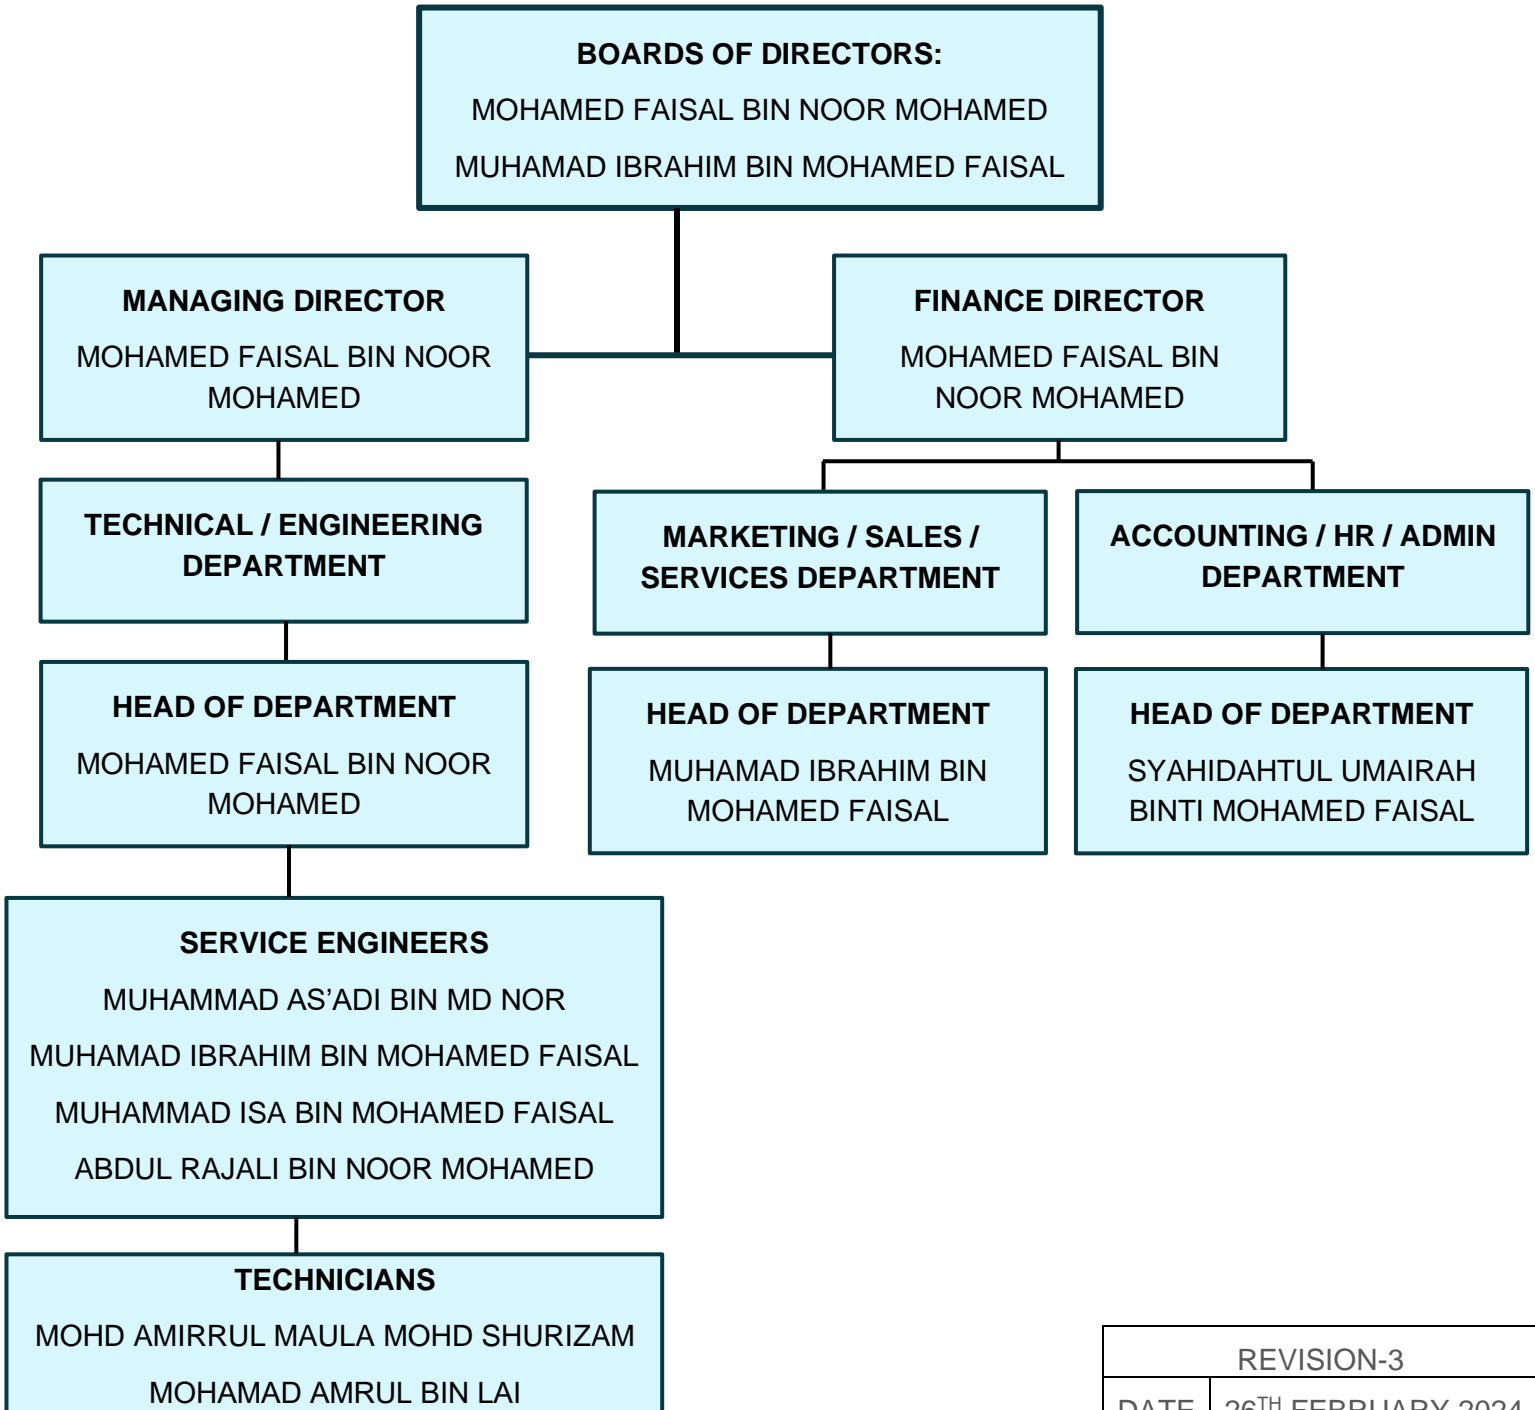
BOARDS OF DIRECTORS:

MOHAMED FAISAL BIN NOOR MOHAMED

MUHAMAD IBRAHIM BIN MOHAMED FAISAL

MANAGING DIRECTOR

MOHAMED FAISAL BIN NOOR MOHAMED

FINANCE DIRECTOR

MOHAMED FAISAL BIN NOOR MOHAMED

TECHNICAL / ENGINEERING DEPARTMENT

HEAD OF DEPARTMENT

MOHAMED FAISAL BIN NOOR MOHAMED

SERVICE ENGINEERS

MUHAMMAD AS'ADI BIN MD NOR

MUHAMAD IBRAHIM BIN MOHAMED FAISAL

MUHAMMAD ISA BIN MOHAMED FAISAL

ABDUL RAJALI BIN NOOR MOHAMED

TECHNICIANS

MOHD AMIRRUL MAULA MOHD SHURIZAM

MOHAMAD AMRUL BIN LAI

MARKETING / SALES / SERVICES DEPARTMENT

HEAD OF DEPARTMENT

MUHAMAD IBRAHIM BIN MOHAMED FAISAL

ACCOUNTING / HR / ADMIN DEPARTMENT

HEAD OF DEPARTMENT

SYAHIDAHTUL UMAIRAH BINTI MOHAMED FAISAL

REVISION-3

| DATE | $26^{TH}$ FEBRUARY 2024 |